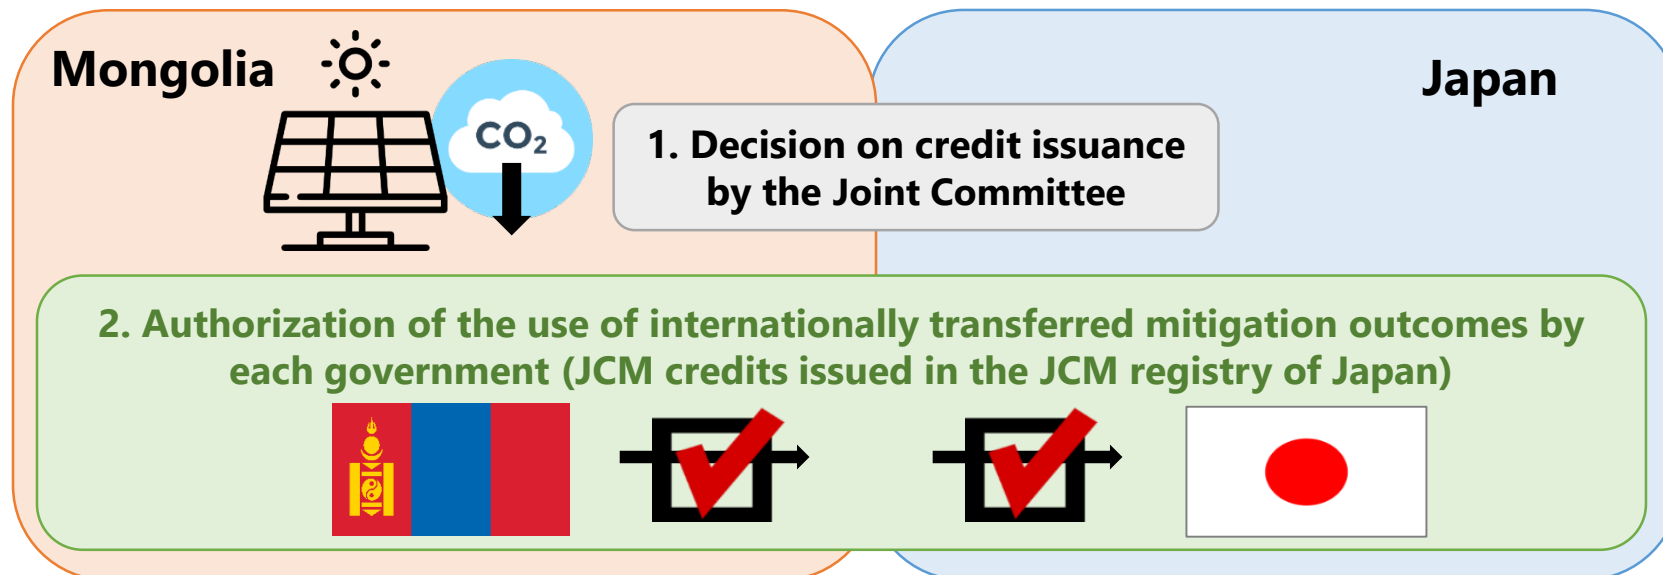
Mongolia

$CO_2$

Japan

1. Decision on credit issuance by the Joint Committee

2. Authorization of the use of internationally transferred mitigation outcomes by each government (JCM credits issued in the JCM registry of Japan)